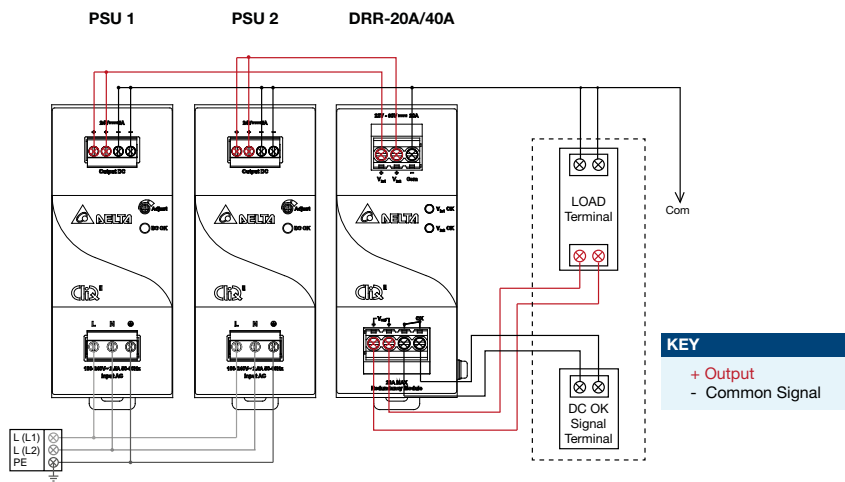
PSU 1

PSU 2

DRR-20A/40A

Output DC

Adjust

DC OK

DELTA

L N

Input AC

Output DC

Adjust

DC OK

DELTA

L N

Input AC

$V_{in1}$ $V_{in2}$ Com

DELTA

$V_{in}$ OK

$V_{in}$ OK

Redundancy Module

Com

LOAD Terminal

DC OK Signal Terminal

L (L1)

L (L2)

PE

KEY

+ Output

- Common Signal